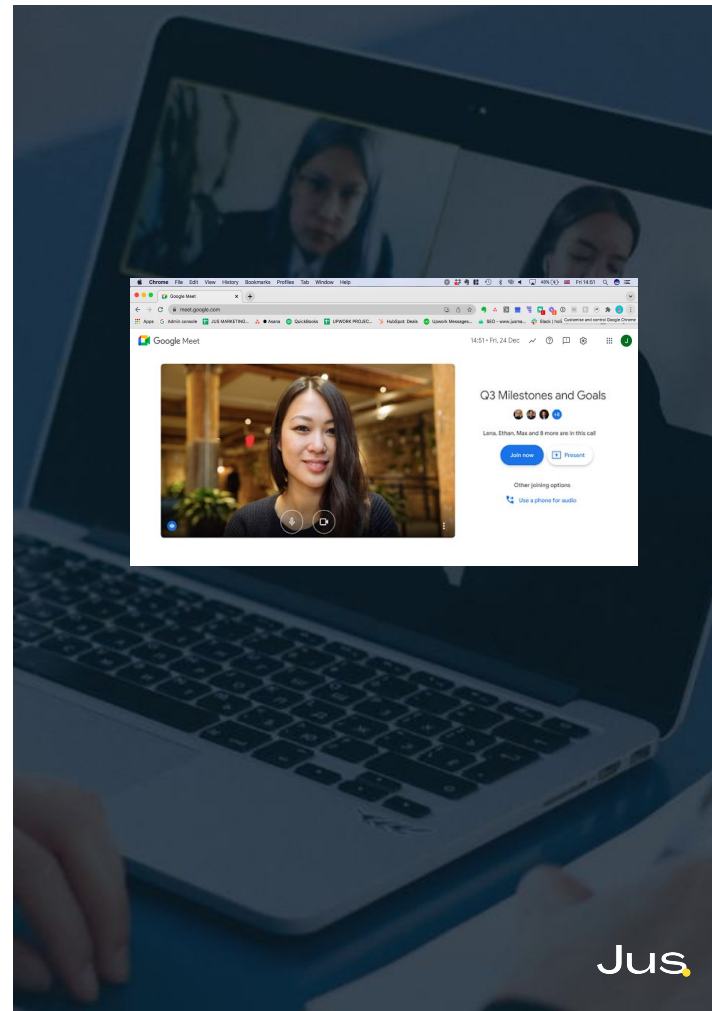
Chrome File Edit View History Bookmarks Profiles Tab Window Help

49% Fri 14:51

Google Meet

meet.google.com

Apps Admin console JUS MARKETING... Asana QuickBooks UPWORK PROJEC... HubSpot: Deals Upwork Messages... SEO - www.jusrte... Black | Customise and control Google Chrome

Google Meet

14:51 • Fri, 24 Dec

Q3 Milestones and Goals

+8

Lena, Ethan, Max and 8 more are in this call

Join now

Present

Other joining options

Use a phone for audio

Jus